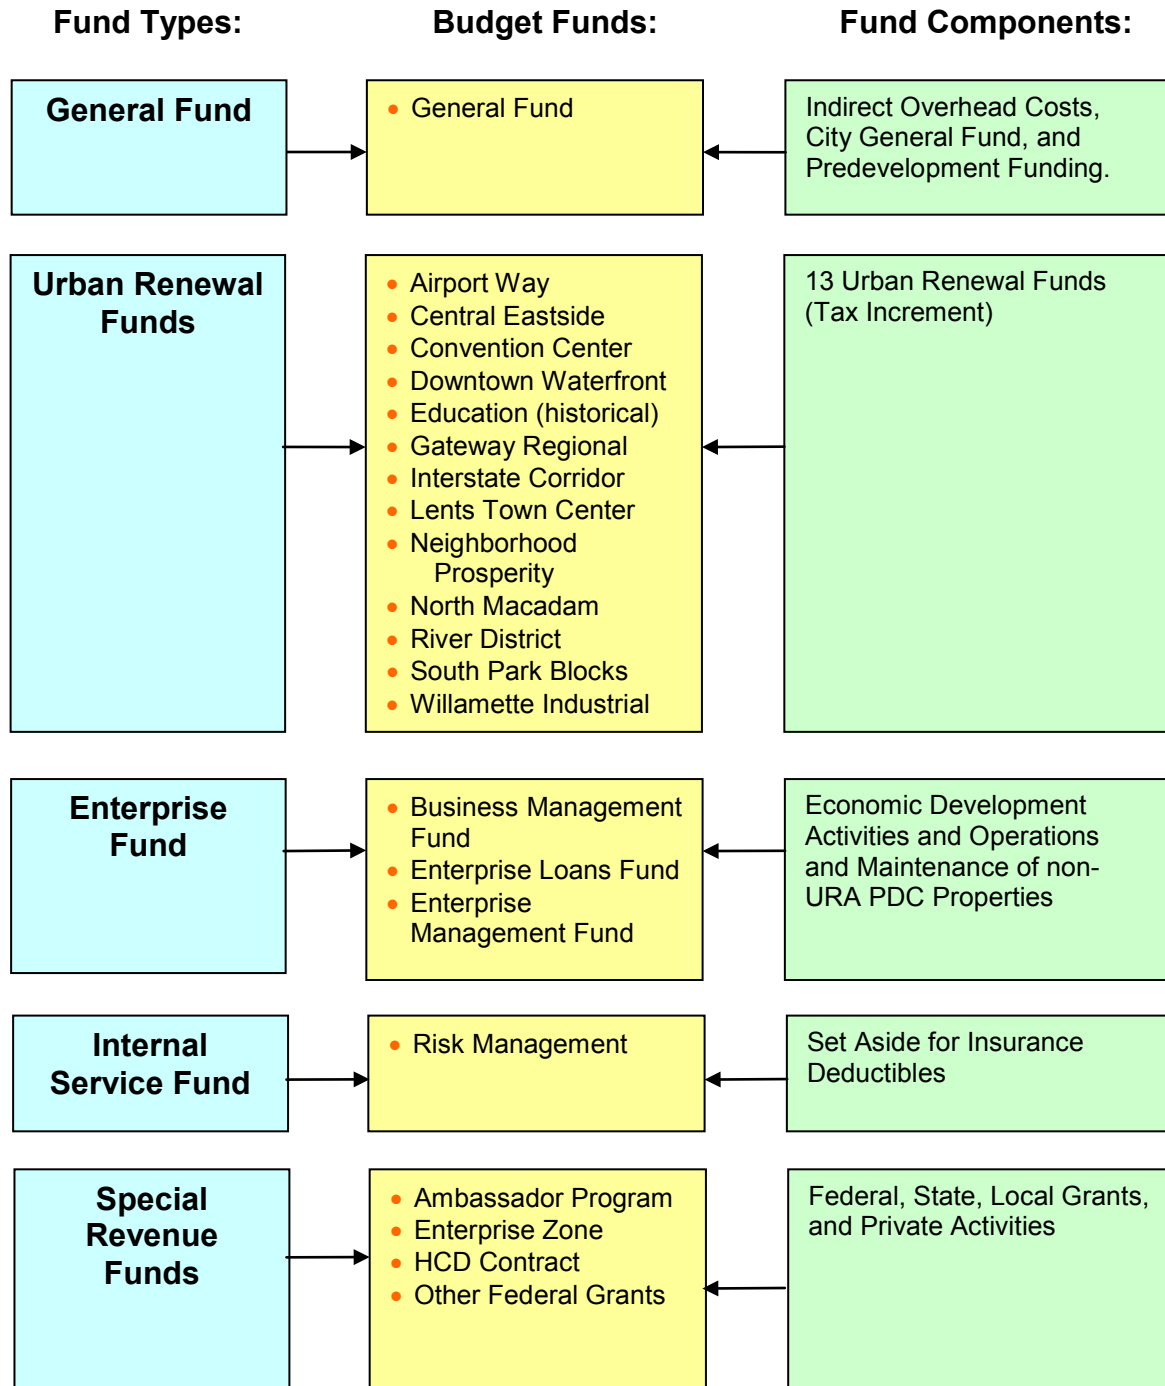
Fund Types:

Budget Funds:

Fund Components:

General Fund

• General Fund

Indirect Overhead Costs, City General Fund, and Predevelopment Funding.

Urban Renewal Funds

• Airport Way
• Central Eastside
• Convention Center
• Downtown Waterfront
• Education (historical)
• Gateway Regional
• Interstate Corridor
• Lents Town Center
• Neighborhood Prosperity
• North Macadam
• River District
• South Park Blocks
• Willamette Industrial

13 Urban Renewal Funds (Tax Increment)

Enterprise Fund

• Business Management Fund
• Enterprise Loans Fund
• Enterprise Management Fund

Economic Development Activities and Operations and Maintenance of non-URA PDC Properties

Internal Service Fund

• Risk Management

Set Aside for Insurance Deductibles

Special Revenue Funds

• Ambassador Program
• Enterprise Zone
• HCD Contract
• Other Federal Grants

Federal, State, Local Grants, and Private Activities